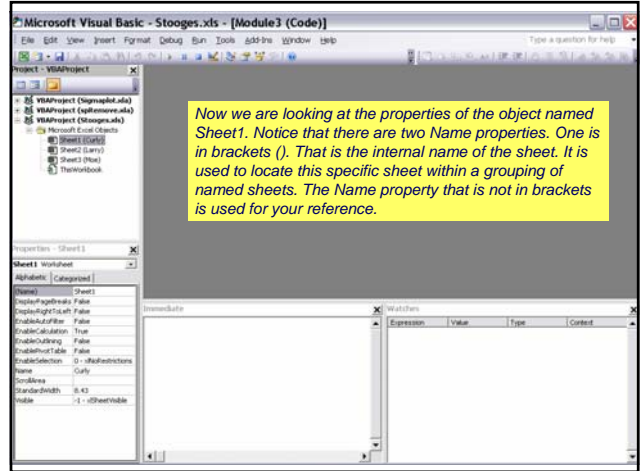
Microsoft Visual Basic - Stooges.xls - [Module3 (Code)]

File Edit View Insert Format Debug Run Tools Add-Ins Window Help

Type a question for help

Project - VBAProject

VBAProject (Sigmaplot.xla)
VBAProject (spltemove.xla)
VBAProject (Stooges.xls)
Microsoft Excel Objects
Sheet1 (Curly)
Sheet2 (Larry)
Sheet3 (Moe)
ThisWorkbook

Now we are looking at the properties of the object named Sheet1. Notice that there are two Name properties. One is in brackets (). That is the internal name of the sheet. It is used to locate this specific sheet within a grouping of named sheets. The Name property that is not in brackets is used for your reference.

Properties - Sheet1

Sheet1 Worksheet

Alphabetic Categorized

| | |
|---|---|
| (Name) | Sheet1 |
| DisplayPageBreaks | False |
| DisplayRightToLeft | False |
| EnableAutoFilter | False |
| EnableCalculation | True |
| EnableOutlining | False |
| EnablePivotTable | False |
| EnableSelection | 0 - xlNoRestrictions |
| Name | Curly |
| ScrollArea | |
| StandardWidth | 8.43 |
| Visible | -1 - xlSheetVisible |

Immediate

Watches

| Expression | Value | Type | Context |
|---|---|---|---|